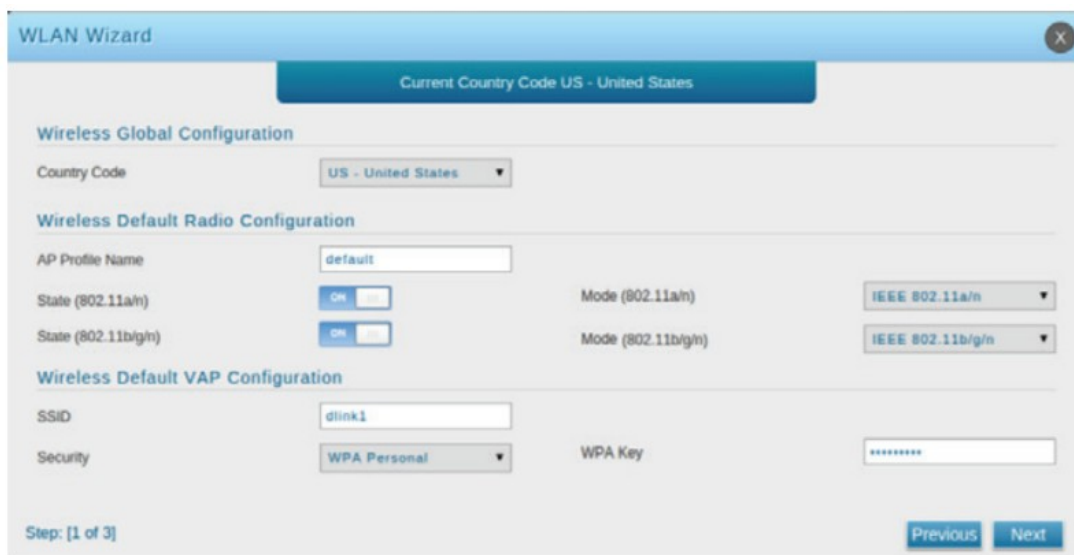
WLAN Wizard

X

Current Country Code US - United States

Wireless Global Configuration

Country Code US - United States

Wireless Default Radio Configuration

AP Profile Name default

State (802.11a/n) ON

Mode (802.11a/n) IEEE 802.11a/n

State (802.11b/g/n) ON

Mode (802.11b/g/n) IEEE 802.11b/g/n

Wireless Default VAP Configuration

SSID dlink1

Security WPA Personal

WPA Key ••••••••••

Step: [1 of 3]

Previous Next